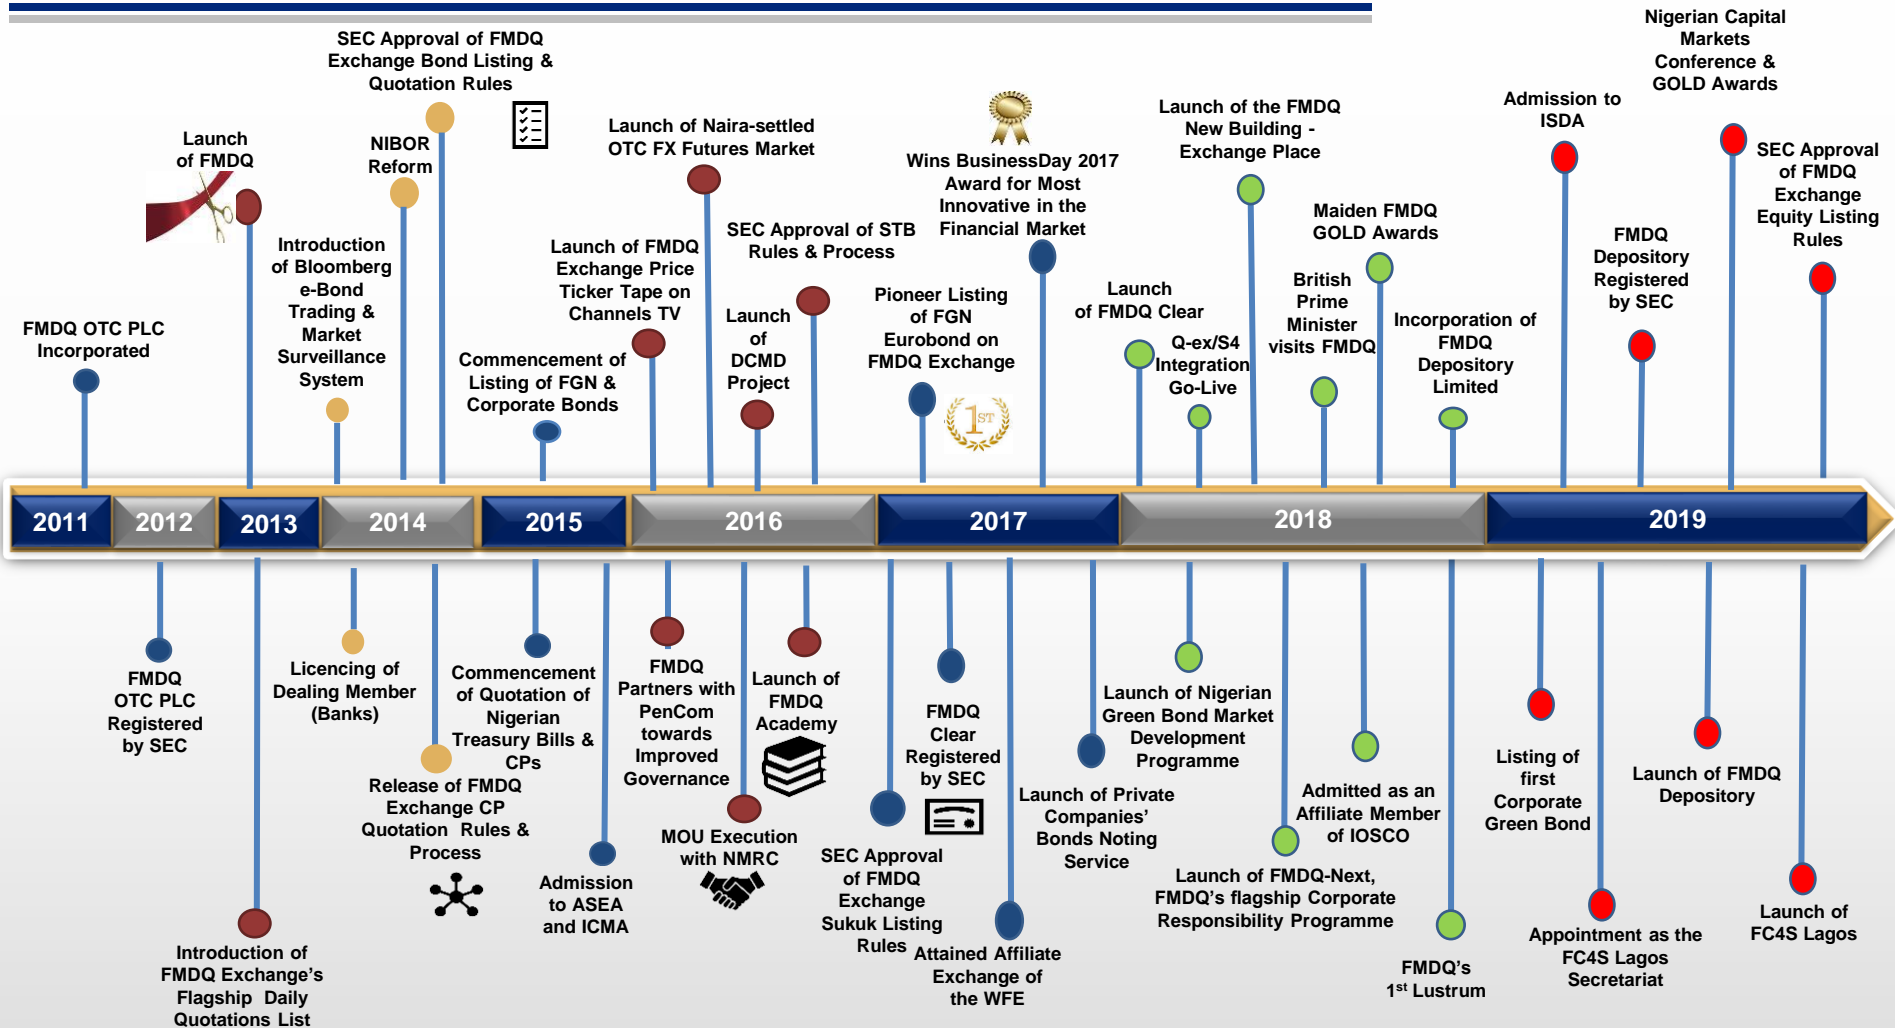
SEC Approval of FMDQ Exchange Bond Listing & Quotation Rules

Launch of FMDQ

NIBOR Reform

Launch of Naira-settled OTC FX Futures Market

Wins BusinessDay 2017 Award for Most Innovative in the Financial Market

Launch of the FMDQ New Building - Exchange Place

Admission to ISDA

Nigerian Capital Markets Conference & GOLD Awards

SEC Approval of FMDQ Exchange Equity Listing Rules

FMDQ OTC PLC Incorporated

Introduction of Bloomberg e-Bond Trading & Market Surveillance System

Launch of FMDQ Exchange Price Ticker Tape on Channels TV

SEC Approval of STB Rules & Process

Pioneer Listing of FGN Eurobond on FMDQ Exchange

Launch of FMDQ Clear

Maiden FMDQ GOLD Awards

British Prime Minister visits FMDQ

Q-ex/S4 Integration Go-Live

Incorporation of FMDQ Depository Limited

FMDQ Depository Registered by SEC

Commencement of Listing of FGN & Corporate Bonds

Launch of DCMD Project

1ST

2011 2012 2013 2014 2015 2016 2017 2018 2019

FMDQ OTC PLC Registered by SEC

Licencing of Dealing Member (Banks)

Commencement of Quotation of Nigerian Treasury Bills & CPs

FMDQ Partners with PenCom towards Improved Governance

Launch of FMDQ Academy

FMDQ Clear Registered by SEC

Launch of Nigerian Green Bond Market Development Programme

Listing of first Corporate Green Bond

Launch of FMDQ Depository

Release of FMDQ Exchange CP Quotation Rules & Process

MOU Execution with NMRC

Launch of Private Companies' Bonds Noting Service

Admitted as an Affiliate Member of IOSCO

Admission to ASEA and ICMA

SEC Approval of FMDQ Exchange Sukuk Listing Rules

Attained Affiliate Exchange of the WFE

Launch of FMDQ-Next, FMDQ's flagship Corporate Responsibility Programme

Appointment as the FC4S Lagos Secretariat

Launch of FC4S Lagos

Introduction of FMDQ Exchange's Flagship Daily Quotations List

FMDQ's 1$^{st}$ Lustrum